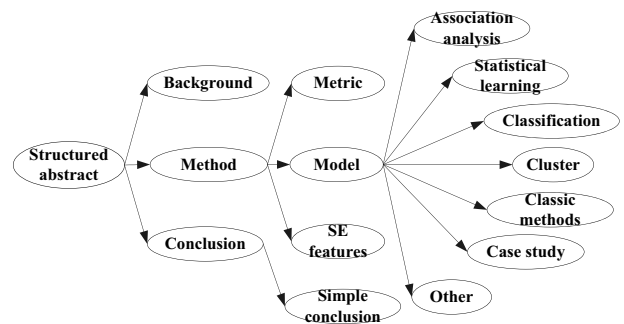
Structured abstract

Background

Method

Conclusion

Metric

Model

SE features

Simple conclusion

Association analysis

Statistical learning

Classification

Cluster

Classic methods

Case study

Other